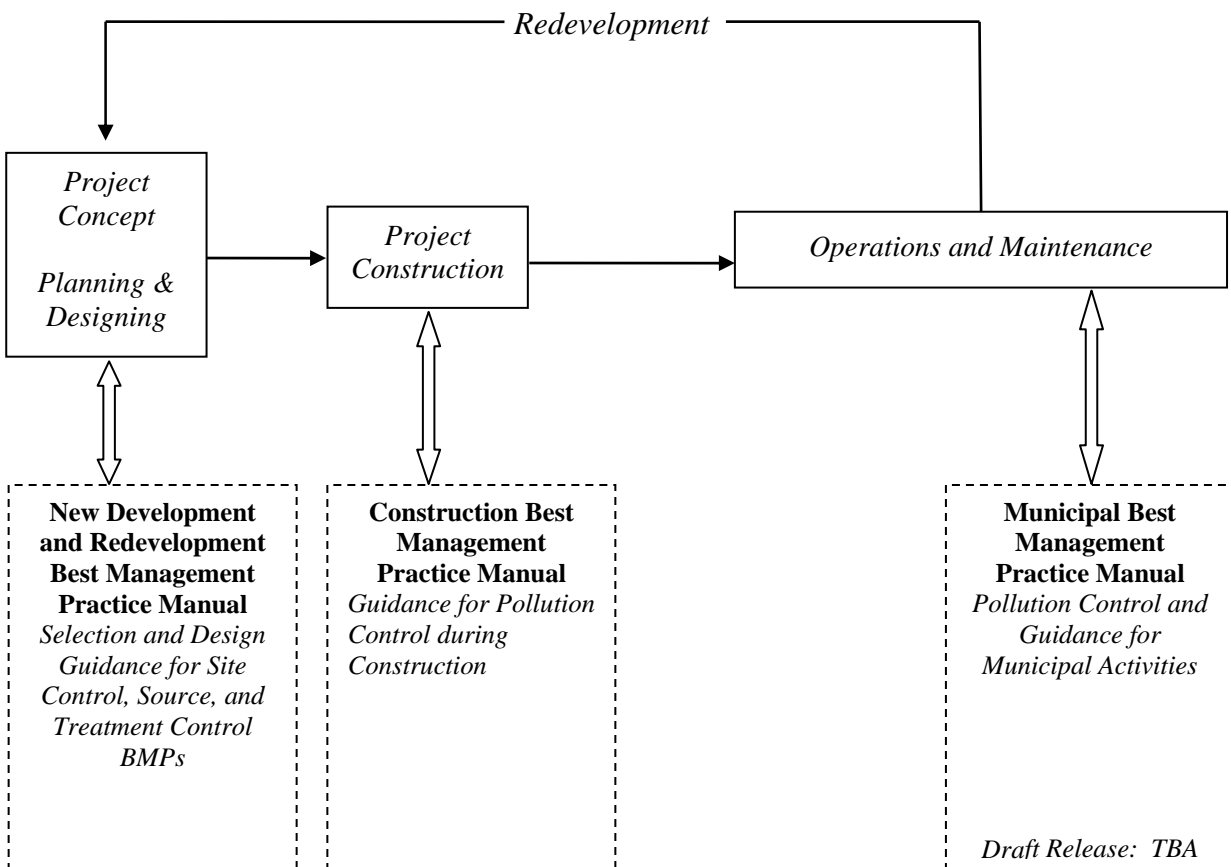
Redevelopment

Project Concept

Planning & Designing

Project Construction

Operations and Maintenance

**New Development and Redevelopment Best Management Practice Manual**
Selection and Design Guidance for Site Control, Source, and Treatment Control BMPs

**Construction Best Management Practice Manual**
Guidance for Pollution Control during Construction

**Municipal Best Management Practice Manual**
Pollution Control and Guidance for Municipal Activities

Draft Release: TBA